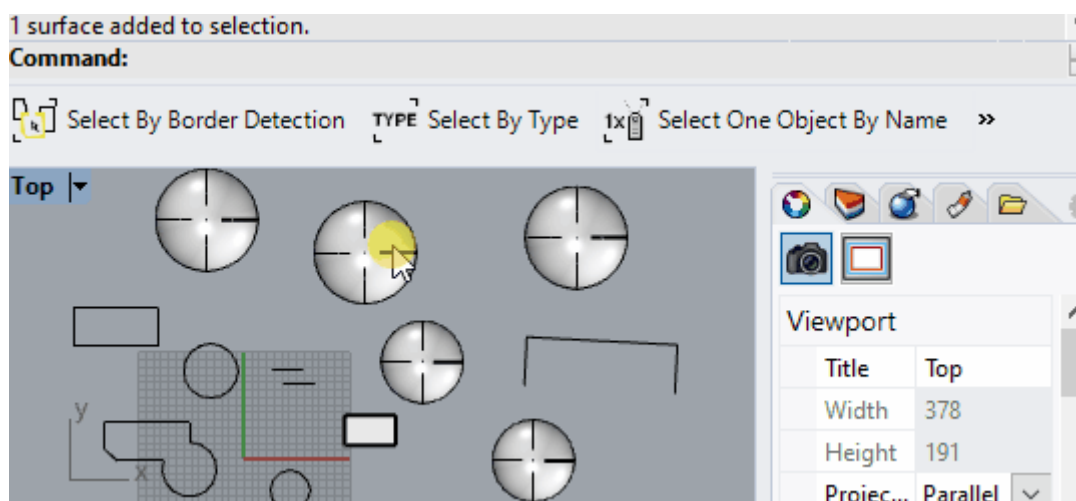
1 surface added to selection.
Command:

Select By Border Detection TYPE Select By Type 1x Select One Object By Name »

Top

y
x

Viewport

| Title | Top |
|---|---|
| Width | 378 |
| Height | 191 |
| Projec... | Parallel |